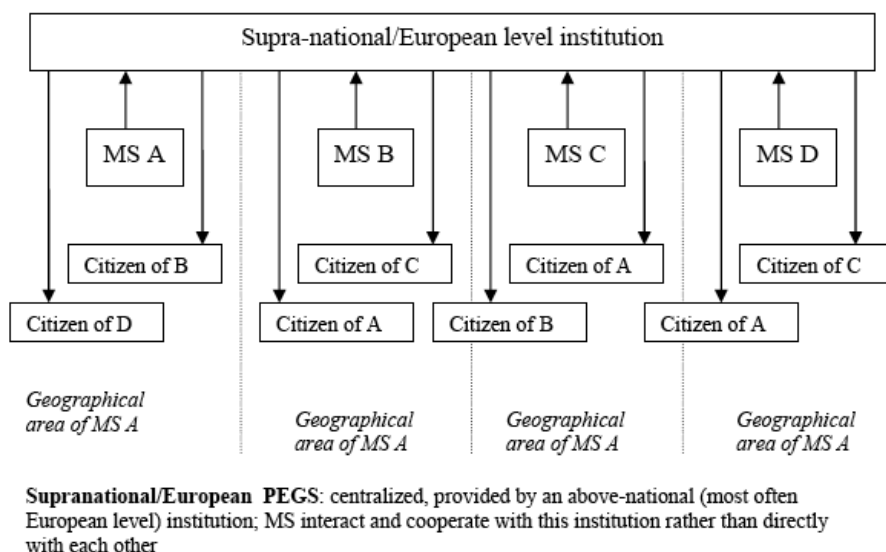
Supra-national/European level institution

MS A

MS B

MS C

MS D

Citizen of B

Citizen of C

Citizen of A

Citizen of C

Citizen of D

Citizen of A

Citizen of B

Citizen of A

Geographical area of MS A

Geographical area of MS A

Geographical area of MS A

Geographical area of MS A

**Supranational/European PEGS**: centralized, provided by an above-national (most often European level) institution; MS interact and cooperate with this institution rather than directly with each other